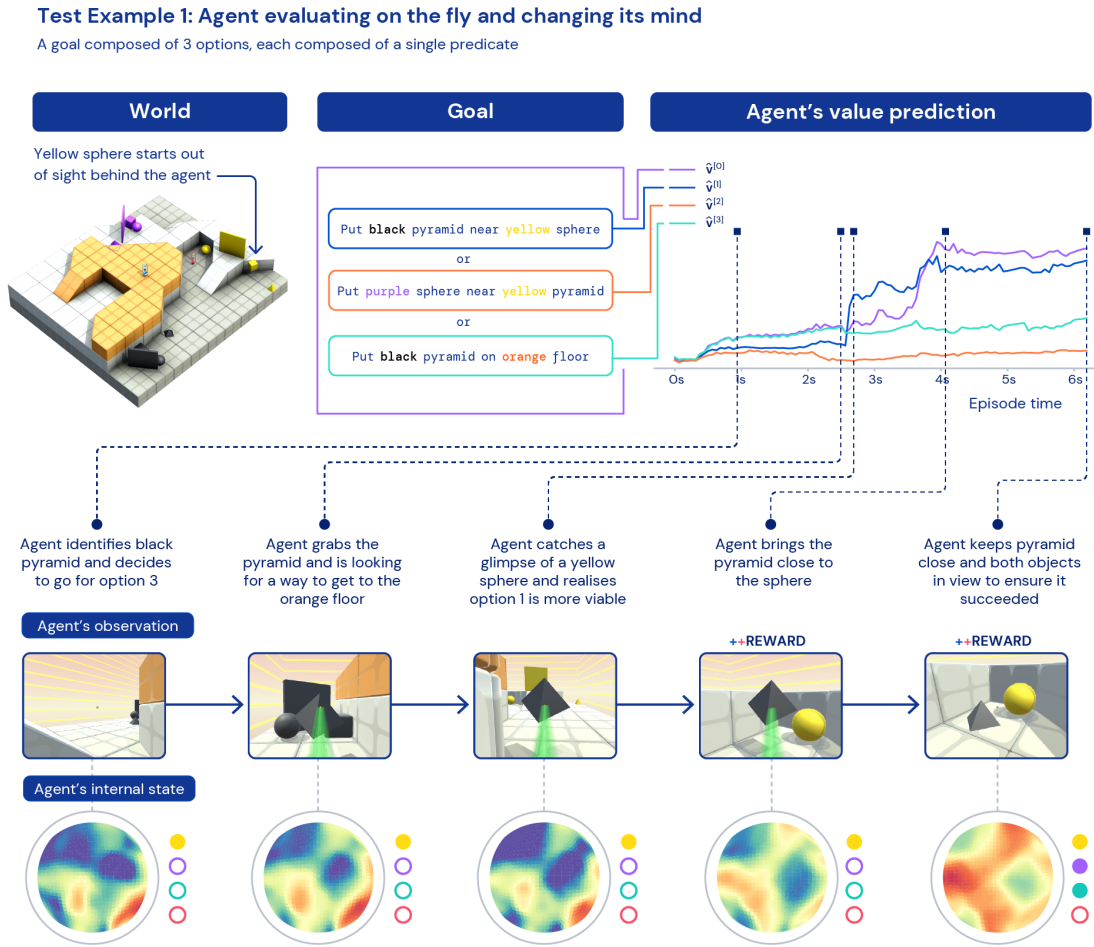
Test Example 1: Agent evaluating on the fly and changing its mind
A goal composed of 3 options, each composed of a single predicate

World

Goal

Agent's value prediction

Yellow sphere starts out of sight behind the agent

Put black pyramid near yellow sphere
or
Put purple sphere near yellow pyramid
or
Put black pyramid on orange floor

$\hat{v}^{[0]}$
$\hat{v}^{[1]}$
$\hat{v}^{[2]}$
$\hat{v}^{[3]}$

0s 1s 2s 3s 4s 5s 6s
Episode time

Agent identifies black pyramid and decides to go for option 3

Agent grabs the pyramid and is looking for a way to get to the orange floor

Agent catches a glimpse of a yellow sphere and realises option 1 is more viable

Agent brings the pyramid close to the sphere

Agent keeps pyramid close and both objects in view to ensure it succeeded

Agent's observation

++REWARD

++REWARD

Agent's internal state